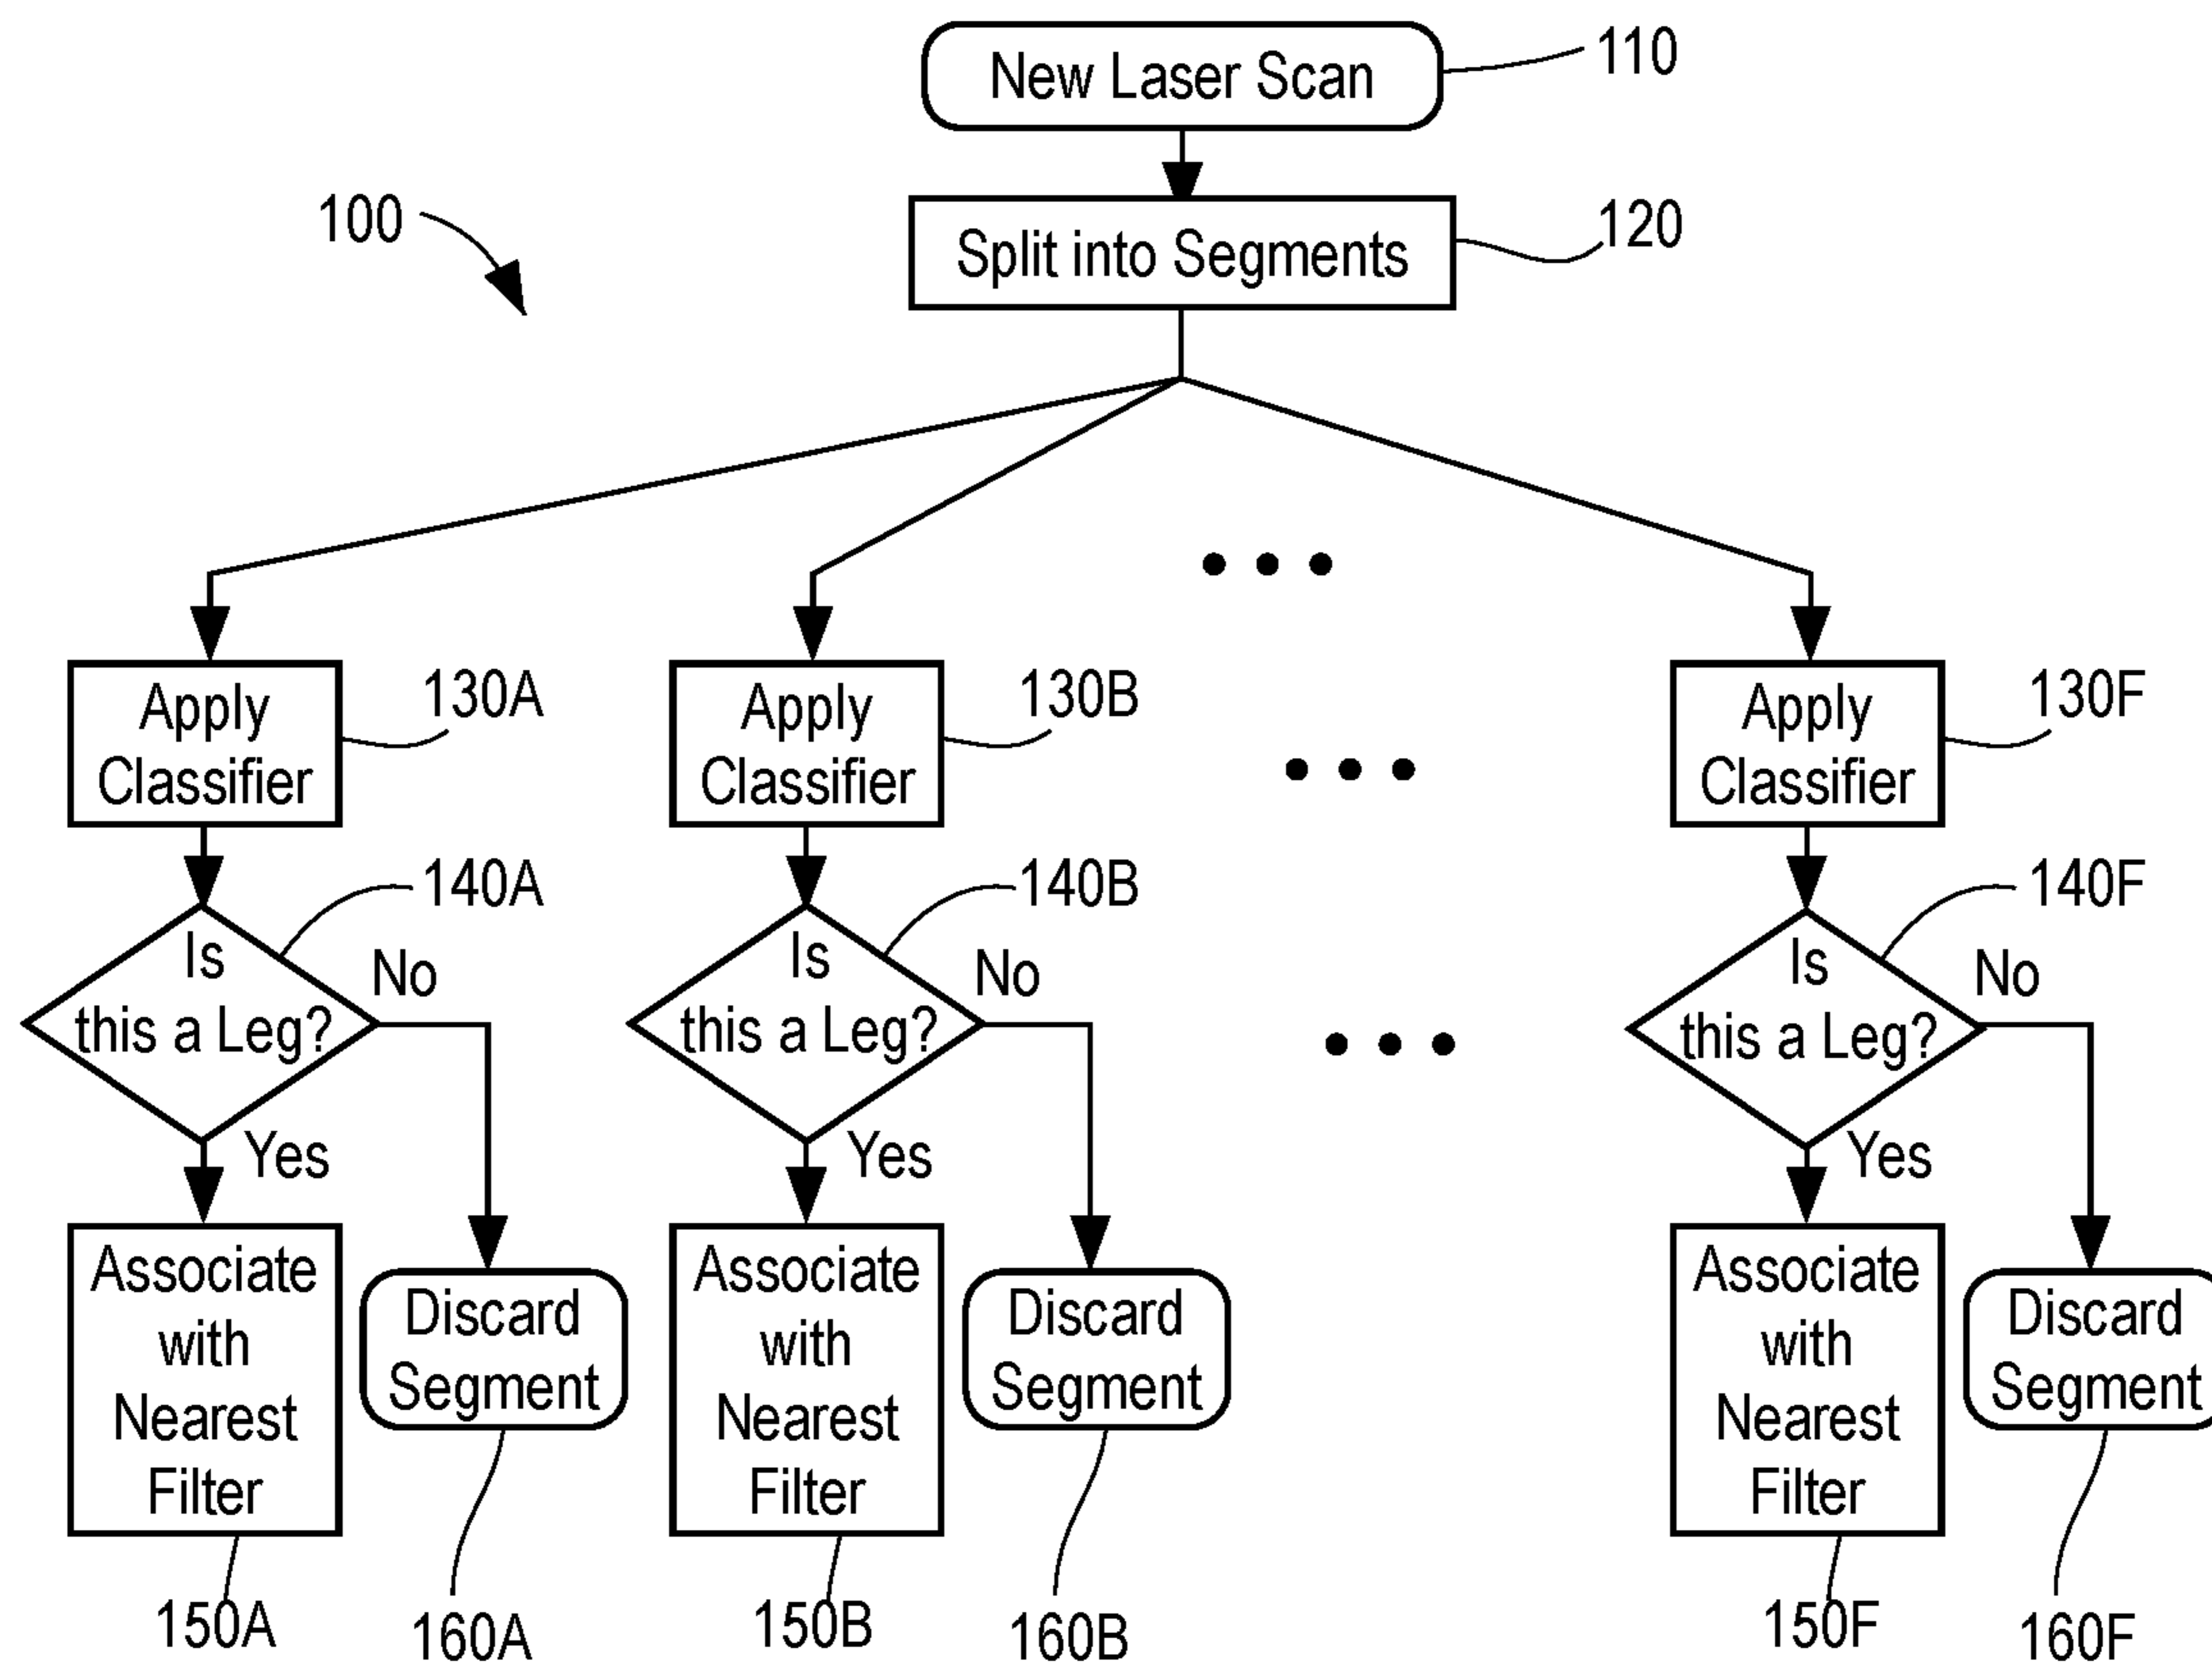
New Laser Scan
110
100
Split into Segments
120
Apply Classifier
130A
Apply Classifier
130B
Apply Classifier
130F
140A
Is this a Leg?
No
Yes
140B
Is this a Leg?
No
Yes
140F
Is this a Leg?
No
Yes
Associate with Nearest Filter
Discard Segment
Associate with Nearest Filter
Discard Segment
Associate with Nearest Filter
Discard Segment
150A
160A
150B
160B
150F
160F